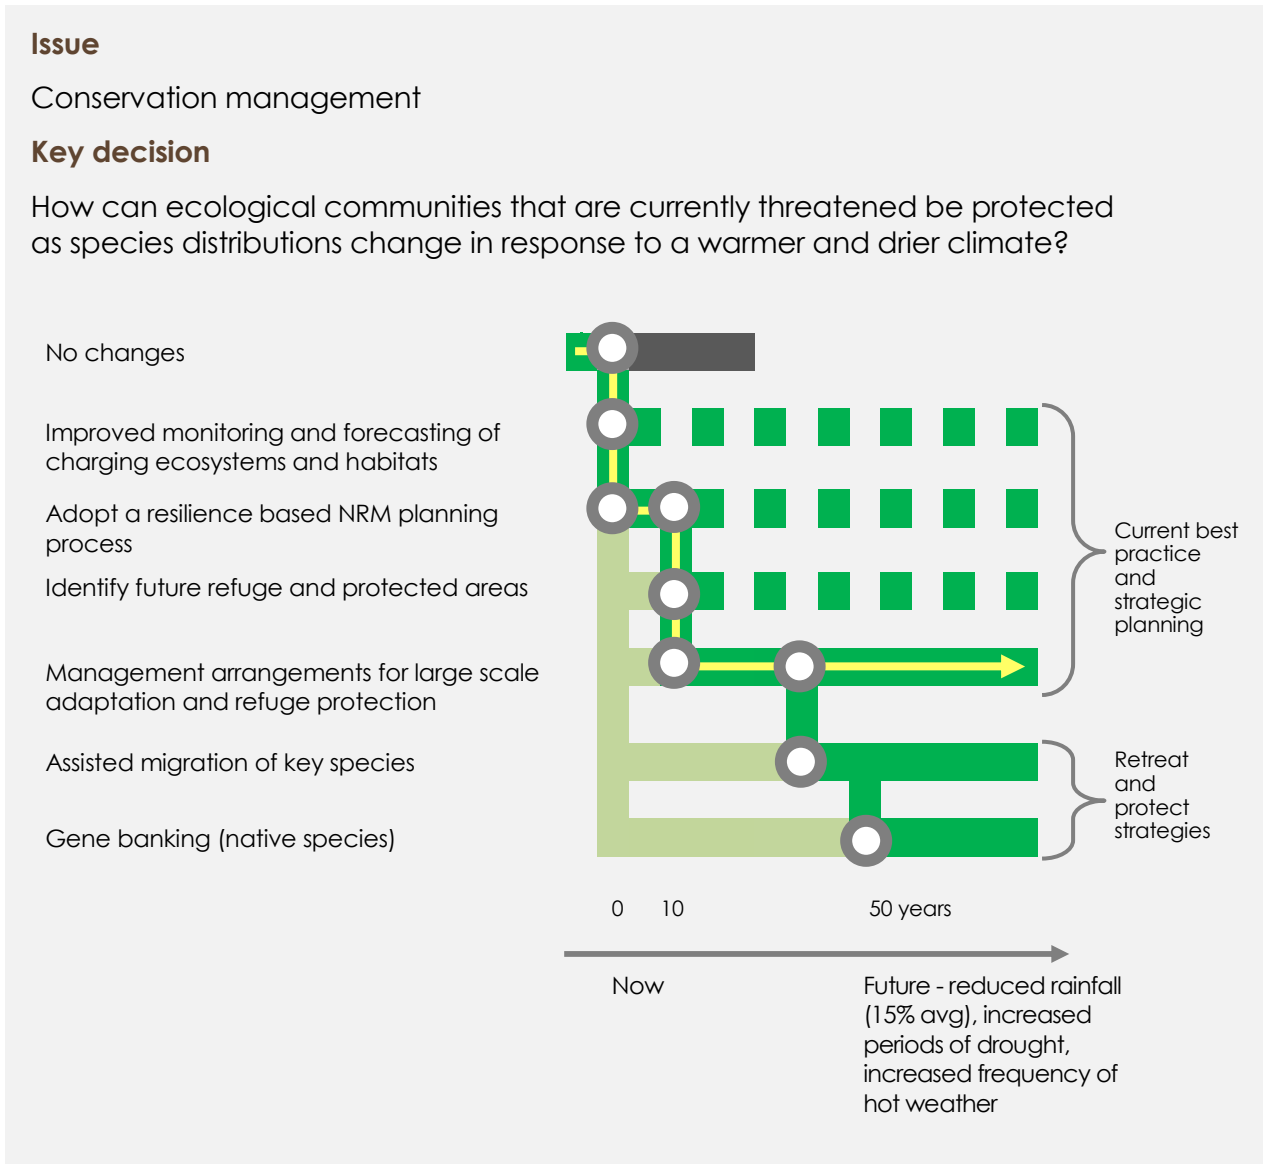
Issue

Conservation management

Key decision

How can ecological communities that are currently threatened be protected as species distributions change in response to a warmer and drier climate?

No changes

Improved monitoring and forecasting of charging ecosystems and habitats

Adopt a resilience based NRM planning process

Identify future refuge and protected areas

Management arrangements for large scale adaptation and refuge protection

Assisted migration of key species

Gene banking (native species)

Current best practice and strategic planning

Retreat and protect strategies

0 10 50 years

Now

Future - reduced rainfall (15% avg), increased periods of drought, increased frequency of hot weather